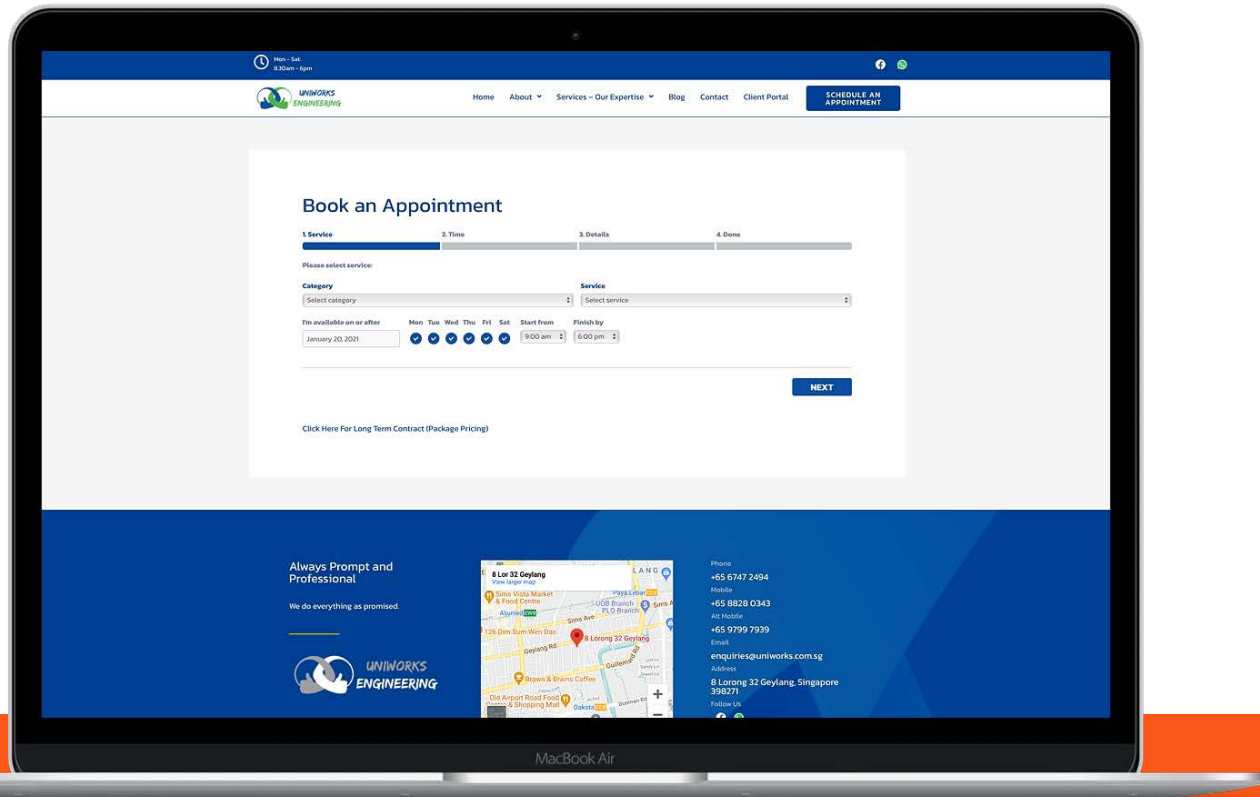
Mon - Sat
8.30am - 6pm

UNIWORKS ENGINEERING

Home About Services – Our Expertise Blog Contact Client Portal SCHEDULE AN APPOINTMENT

Book an Appointment

1. Service 2. Time 3. Details 4. Done

Please select service:

Category
Select category

Service
Select service

I'm available on or after
January 20, 2021

Mon Tue Wed Thu Fri Sat

Start from
9:00 am

Finish by
6:00 pm

NEXT

Click Here For Long Term Contract (Package Pricing)

Always Prompt and Professional

We do everything as promised.

UNIWORKS ENGINEERING

8 Lor 32 Geylang
View larger map
Sims Vista Market & Food Centre
Paya Lebar
Aljunied
UOB Branch PLQ Branch
Sims Ave
126 Dim Sum Wen Dao
8 Lorong 32 Geylang
Geylang Rd
Guillemard Rd
Brawn & Brains Coffee
Old Airport Road Food Centre & Shopping Mall
Dakota
Dunman Rd

Phone
+65 6747 2494
Mobile
+65 8828 0343
Alt Mobile
+65 9799 7939
Email
enquiries@uniworks.com.sg
Address
8 Lorong 32 Geylang, Singapore 398271
Follow Us

MacBook Air